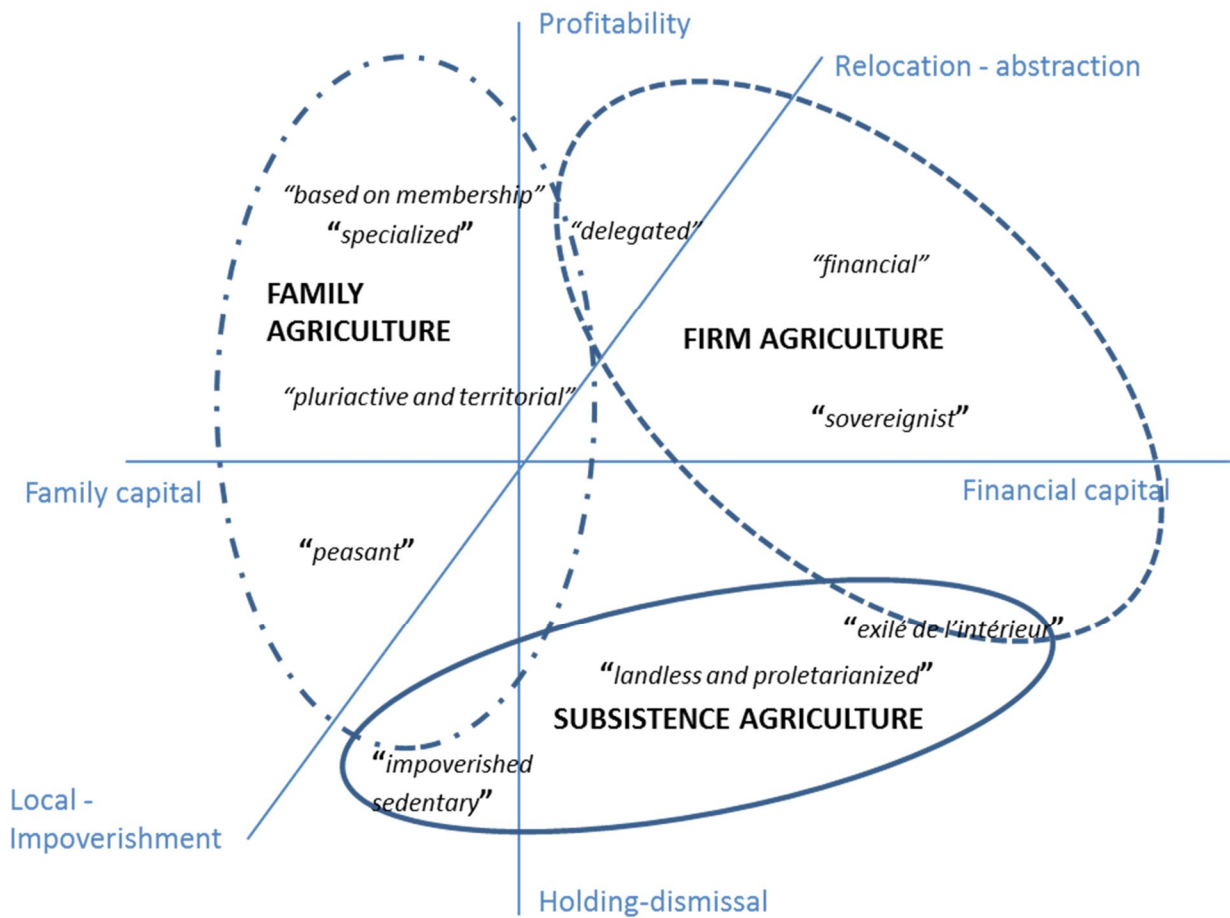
Profitability

Relocation - abstraction

"based on membership"

"specialized"

"delegated"

"financial"

FAMILY AGRICULTURE

FIRM AGRICULTURE

"pluriactive and territorial"

"sovereignist"

Family capital

Financial capital

"peasant"

"exilé de l'intérieur"

"landless and proletarianized"

SUBSISTENCE AGRICULTURE

"impoverished sedentary"

Local - Impoverishment

Holding-dismissal